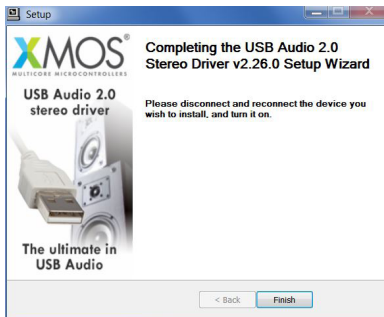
Setup

XMOS®
MULTICORE MICROCONTROLLERS

USB Audio 2.0 stereo driver

The ultimate in USB Audio

Completing the USB Audio 2.0 Stereo Driver v2.26.0 Setup Wizard

Please disconnect and reconnect the device you wish to install, and turn it on.

< Back

Finish